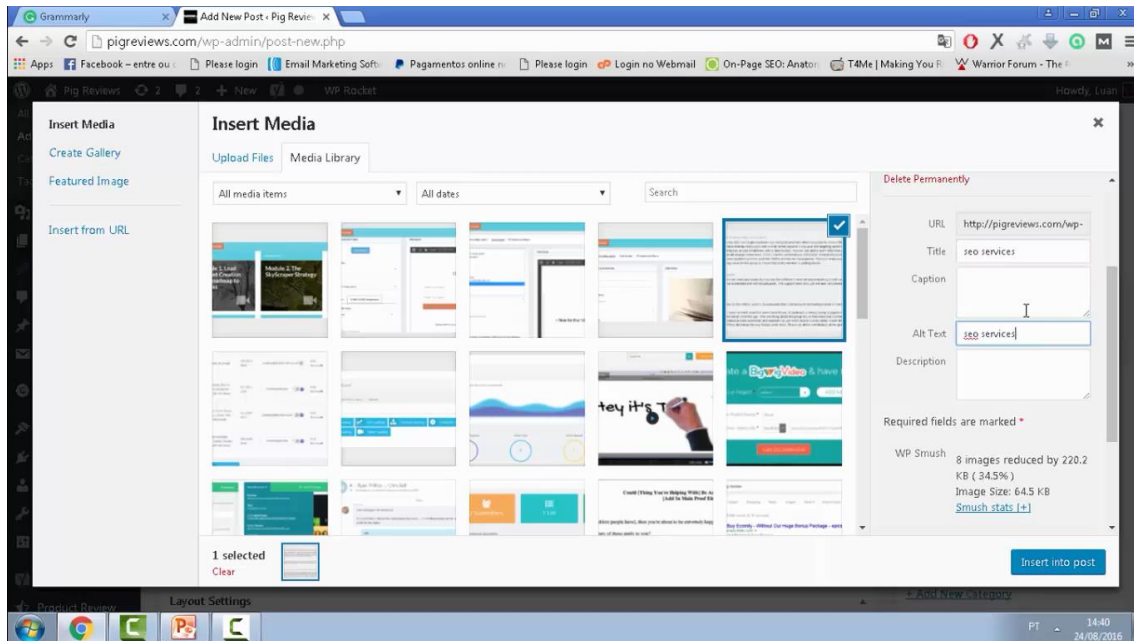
Grammarly
Add New Post ‹ Pig Revie
pigreviews.com/wp-admin/post-new.php
Apps Facebook – entre ou Please login Email Marketing Softw Pagamentos online Please login Login no Webmail On-Page SEO: Anatom T4Me | Making You R Warrior Forum - The
Pig Reviews 2 2 + New WP Rocket
Howdy, Luan

Insert Media
Create Gallery
Featured Image
Insert from URL

Insert Media
Upload Files Media Library
All media items
All dates
Search

Module 2: The Skyscraper Strategy
1. Lead Creation roadmap to
they it's T
Could Thing You're Helping With) Be A
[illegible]

Delete Permanently
URL http://pigreviews.com/wp-
Title seo services
Caption
Alt Text seo services
Description
Required fields are marked *
WP Smush 8 images reduced by 220.2 KB ( 34.5% )
Image Size: 64.5 KB
Smush stats [+]

1 selected
Clear
Insert into post

Product Review
Layout Settings
+ Add New Category
PT 14:40 24/08/2016